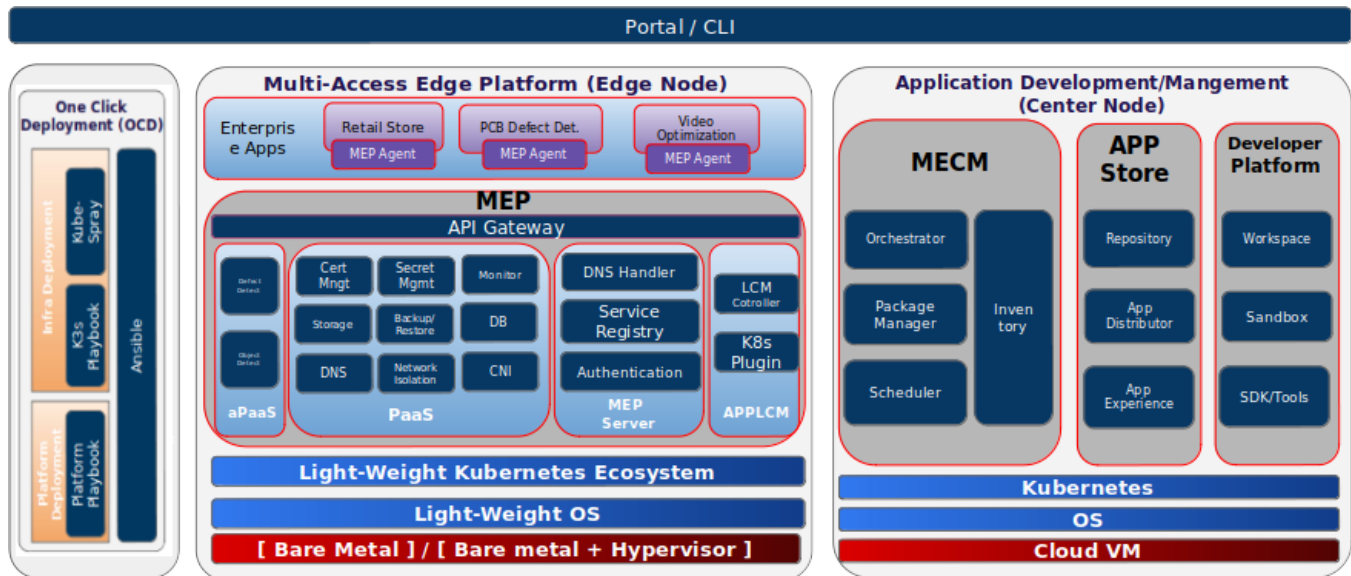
Portal / CLI

One Click Deployment (OCD)

Infra Deployment

Kube-Spray

K3s Playbook

Platform Deployment

Platform Playbook

Ansible

Multi-Access Edge Platform (Edge Node)

Enterprise Apps

Retail Store

MEP Agent

PCB Defect Det.

MEP Agent

Video Optimization

MEP Agent

MEP

API Gateway

Defect Detect

Object Detect

aPaaS

Cert Mngt

Secret Mgmt

Monitor

Storage

Backup/ Restore

DB

DNS

Network Isolation

CNI

PaaS

DNS Handler

Service Registry

Authentication

MEP Server

LCM Cotroller

K8s Plugin

APPLCM

Light-Weight Kubernetes Ecosystem

Light-Weight OS

[ Bare Metal ] / [ Bare metal + Hypervisor ]

Application Development/Mangement (Center Node)

MECM

Orchestrator

Package Manager

Scheduler

Inventory

APP Store

Repository

App Distributor

App Experience

Developer Platform

Workspace

Sandbox

SDK/Tools

Kubernetes

OS

Cloud VM